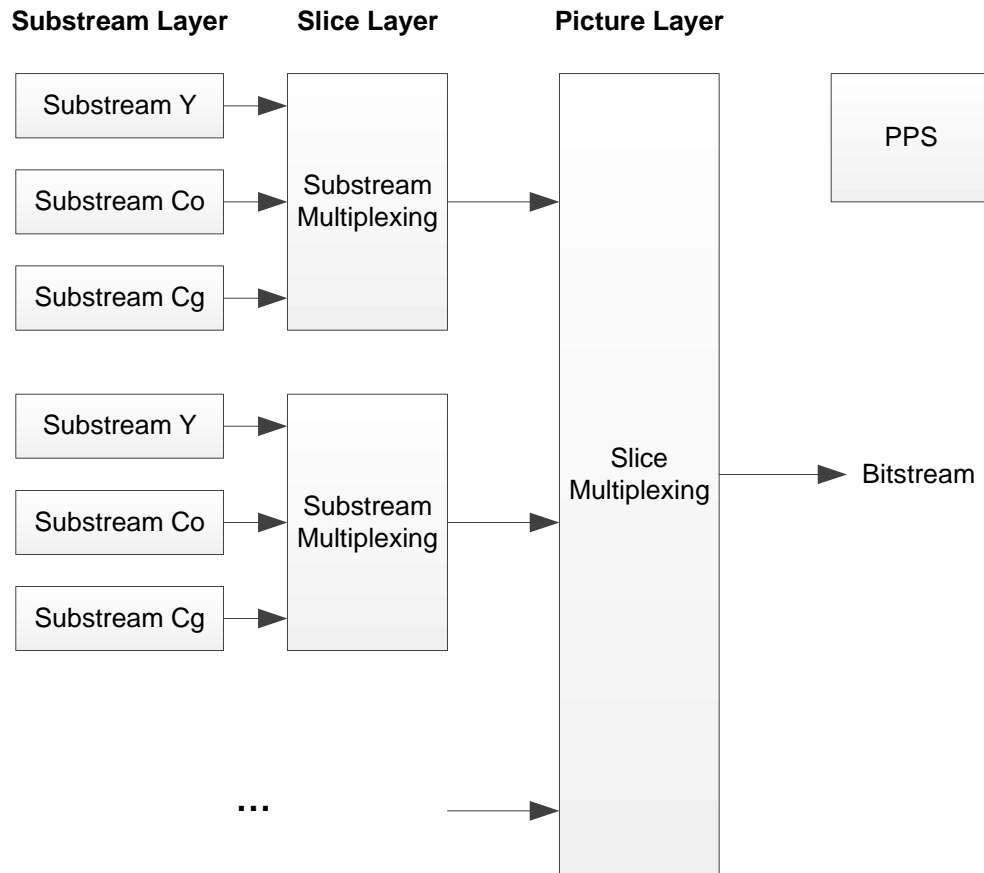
Substream Layer
Slice Layer
Picture Layer

Substream Y
Substream Co
Substream Cg
Substream Multiplexing

PPS

Substream Y
Substream Co
Substream Cg
Substream Multiplexing

Slice Multiplexing

Bitstream

...